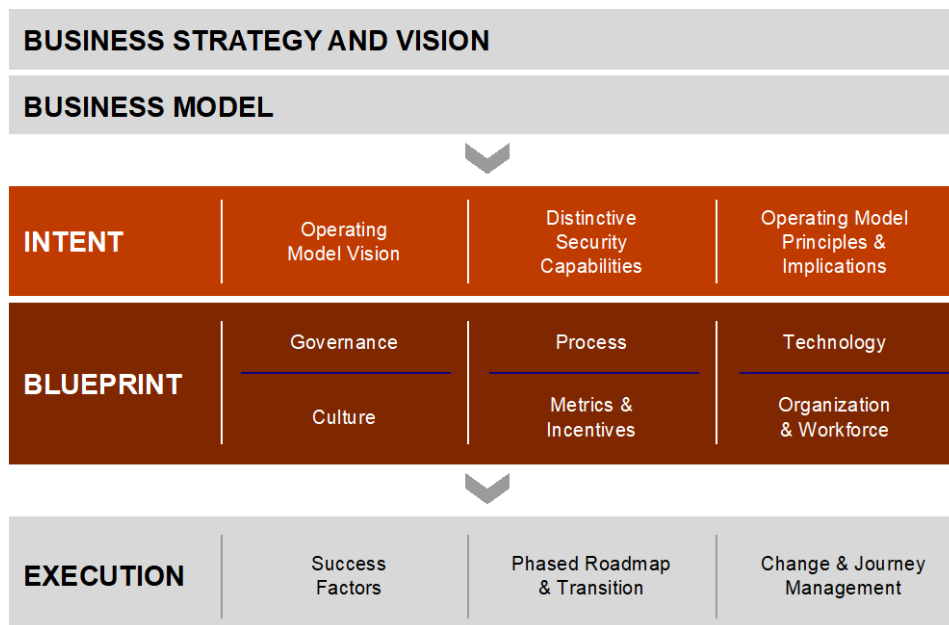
BUSINESS STRATEGY AND VISION

BUSINESS MODEL

INTENT

Operating Model Vision

Distinctive Security Capabilities

Operating Model Principles & Implications

BLUEPRINT

Governance

Culture

Process

Metrics & Incentives

Technology

Organization & Workforce

EXECUTION

Success Factors

Phased Roadmap & Transition

Change & Journey Management